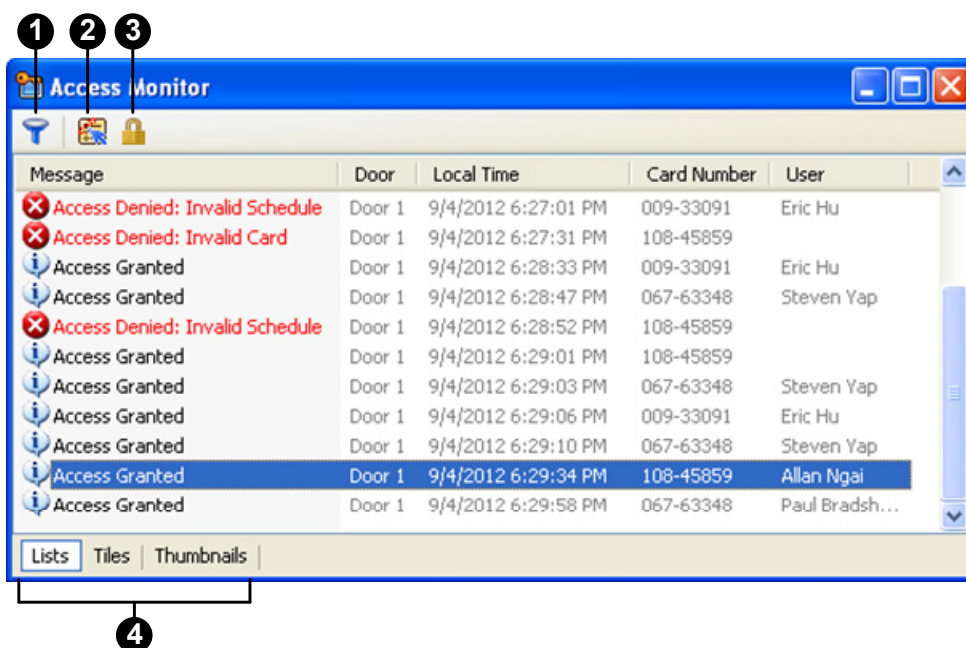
1 2 3

Access Monitor

| Message | Door | Local Time | Card Number | User |
|---|---|---|---|---|
| Access Denied: Invalid Schedule | Door 1 | 9/4/2012 6:27:01 PM | 009-33091 | Eric Hu |
| Access Denied: Invalid Card | Door 1 | 9/4/2012 6:27:31 PM | 108-45859 | |
| Access Granted | Door 1 | 9/4/2012 6:28:33 PM | 009-33091 | Eric Hu |
| Access Granted | Door 1 | 9/4/2012 6:28:47 PM | 067-63348 | Steven Yap |
| Access Denied: Invalid Schedule | Door 1 | 9/4/2012 6:28:52 PM | 108-45859 | |
| Access Granted | Door 1 | 9/4/2012 6:29:01 PM | 108-45859 | |
| Access Granted | Door 1 | 9/4/2012 6:29:03 PM | 067-63348 | Steven Yap |
| Access Granted | Door 1 | 9/4/2012 6:29:06 PM | 009-33091 | Eric Hu |
| Access Granted | Door 1 | 9/4/2012 6:29:10 PM | 067-63348 | Steven Yap |
| Access Granted | Door 1 | 9/4/2012 6:29:34 PM | 108-45859 | Allan Ngai |
| Access Granted | Door 1 | 9/4/2012 6:29:58 PM | 067-63348 | Paul Bradsh... |

Lists | Tiles | Thumbnails

4